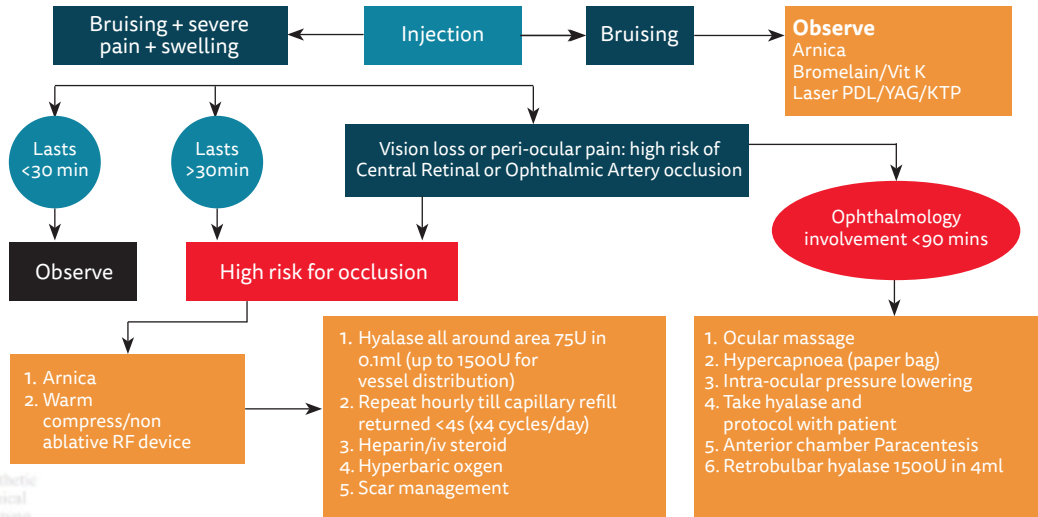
Bruising + severe pain + swelling

Injection

Bruising

**Observe**
Arnica
Bromelain/Vit K
Laser PDL/YAG/KTP

Lasts <30 min

Lasts >30min

Vision loss or peri-ocular pain: high risk of Central Retinal or Ophthalmic Artery occlusion

Ophthalmology involvement <90 mins

Observe

High risk for occlusion

1. Arnica
2. Warm compress/non ablative RF device

1. Hyalase all around area 75U in 0.1ml (up to 1500U for vessel distribution)
2. Repeat hourly till capillary refill returned <4s (x4 cycles/day)
3. Heparin/iv steroid
4. Hyperbaric oxgen
5. Scar management

1. Ocular massage
2. Hypercapnoea (paper bag)
3. Intra-ocular pressure lowering
4. Take hyalase and protocol with patient
5. Anterior chamber Paracentesis
6. Retrobulbar hyalase 1500U in 4ml

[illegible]